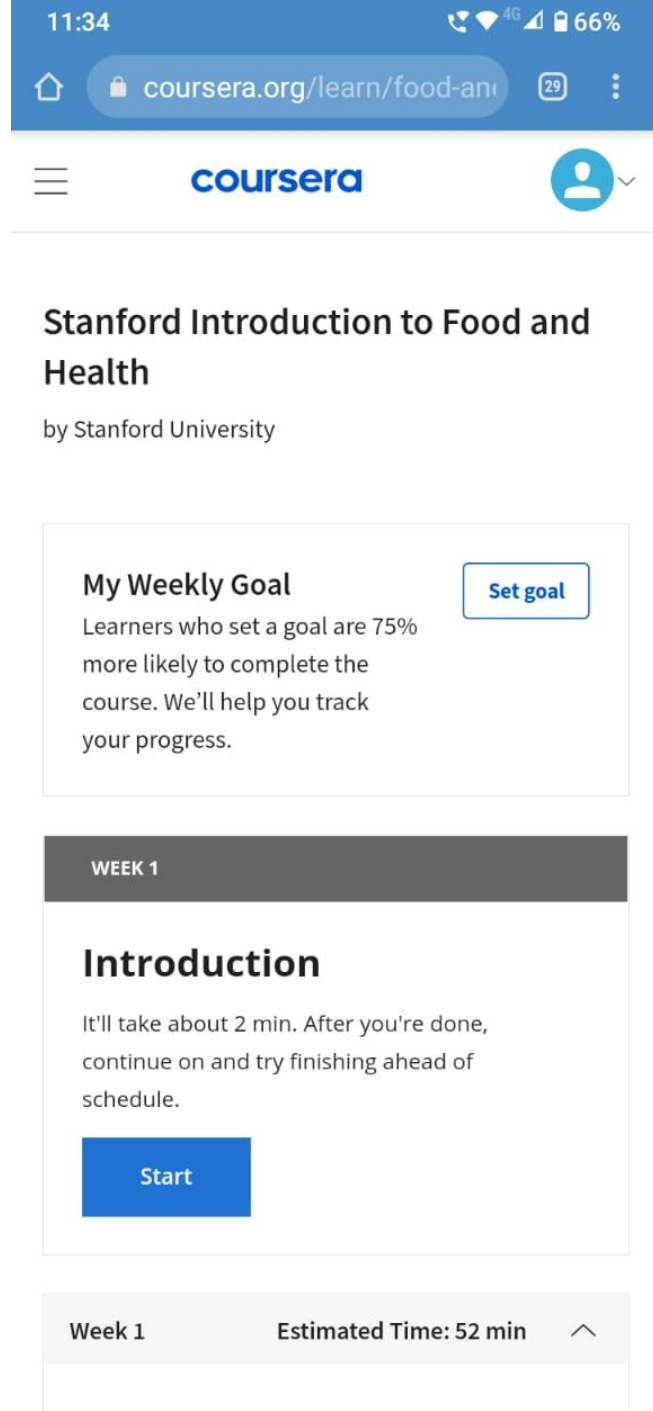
11:34 4G 66%

coursera.org/learn/food-an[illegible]

29

coursera

Stanford Introduction to Food and Health

by Stanford University

My Weekly Goal

Set goal

Learners who set a goal are 75% more likely to complete the course. We'll help you track your progress.

WEEK 1

Introduction

It'll take about 2 min. After you're done, continue on and try finishing ahead of schedule.

Start

Week 1 Estimated Time: 52 min